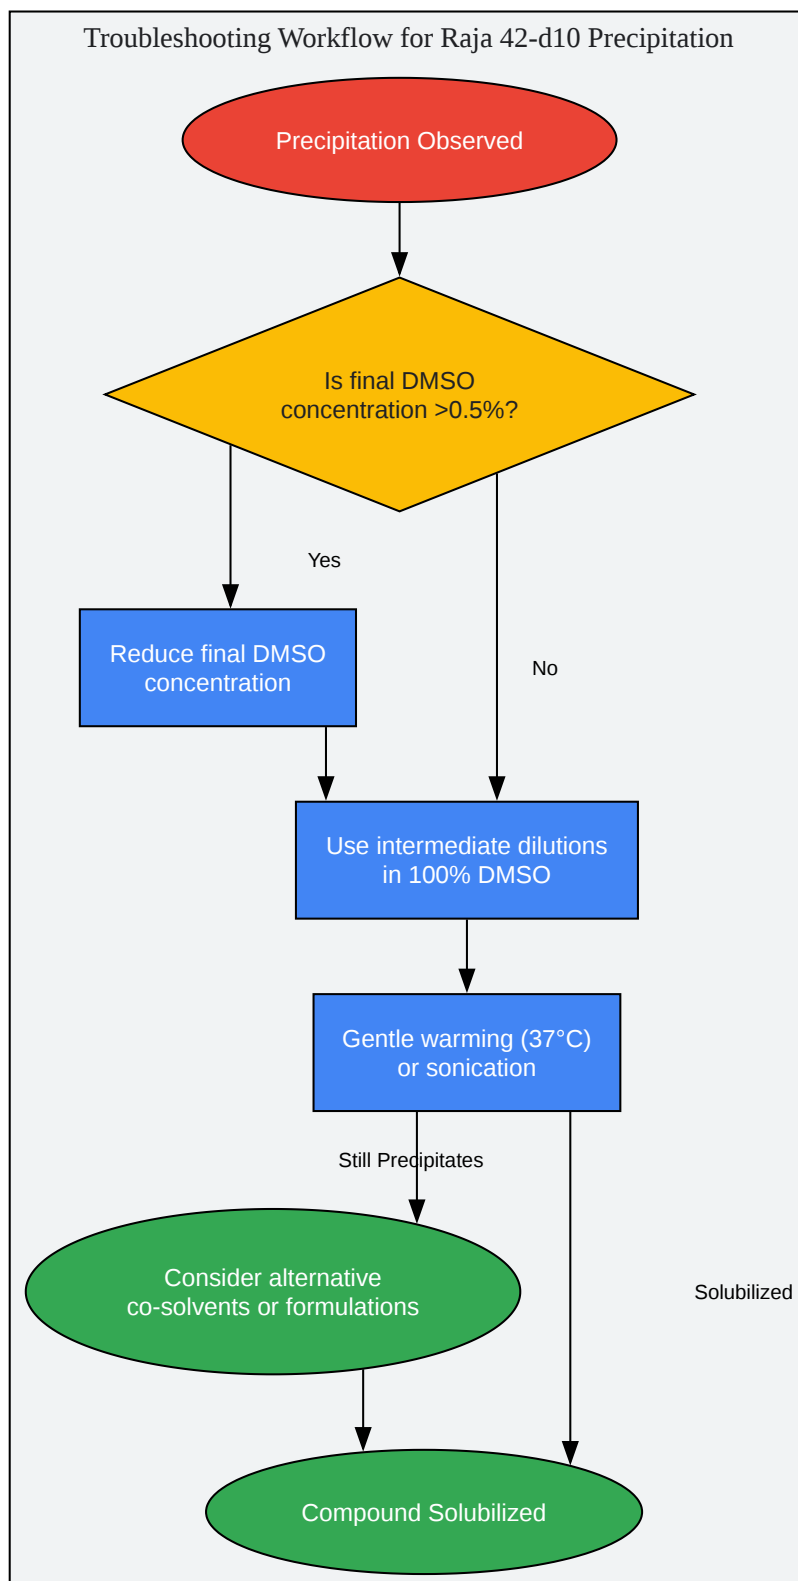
Troubleshooting Workflow for Raja 42-d10 Precipitation

Precipitation Observed

Is final DMSO concentration >0.5%?

Yes

Reduce final DMSO concentration

No

Use intermediate dilutions in 100% DMSO

Gentle warming (37°C) or sonication

Still Precipitates

Consider alternative co-solvents or formulations

Solubilized

Compound Solubilized